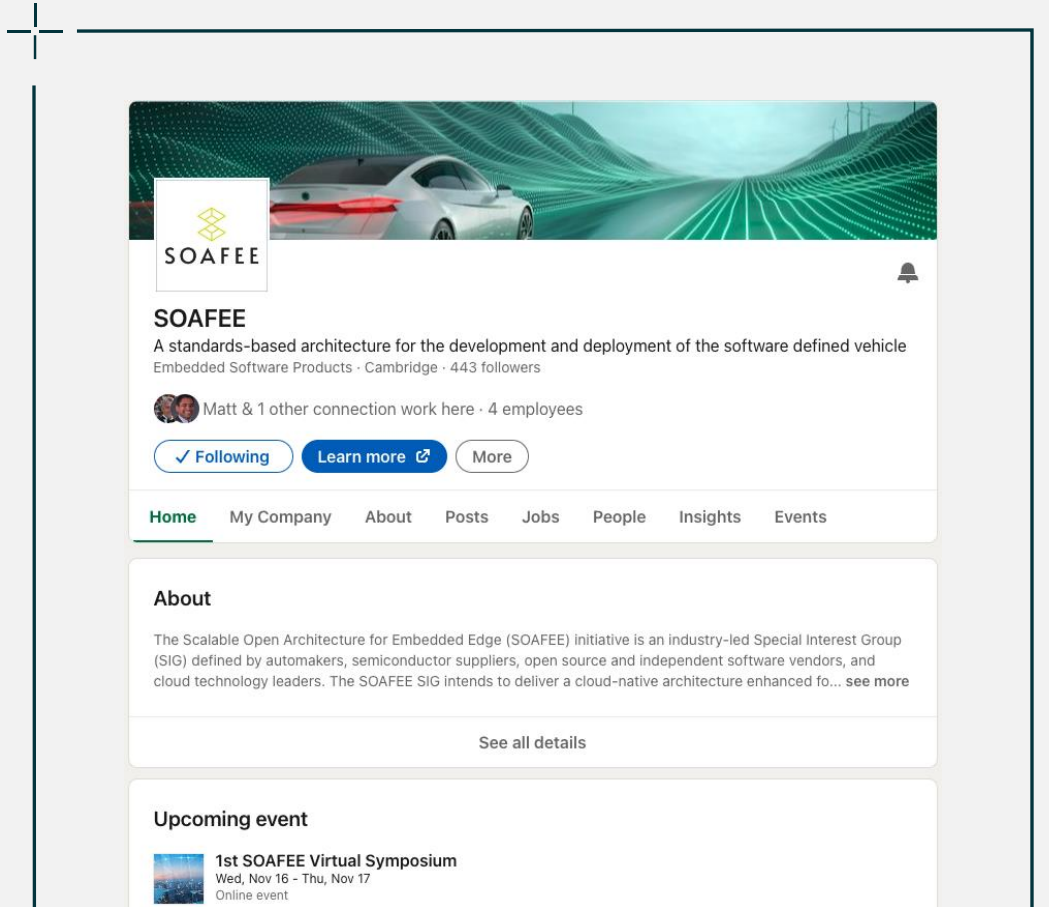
SOAFEE

SOAFEE
A standards-based architecture for the development and deployment of the software defined vehicle
Embedded Software Products · Cambridge · 443 followers

Matt & 1 other connection work here · 4 employees

✓ Following
Learn more
More

Home
My Company
About
Posts
Jobs
People
Insights
Events

About
The Scalable Open Architecture for Embedded Edge (SOAFEE) initiative is an industry-led Special Interest Group (SIG) defined by automakers, semiconductor suppliers, open source and independent software vendors, and cloud technology leaders. The SOAFEE SIG intends to deliver a cloud-native architecture enhanced fo... see more

See all details

Upcoming event
1st SOAFEE Virtual Symposium
Wed, Nov 16 - Thu, Nov 17
Online event